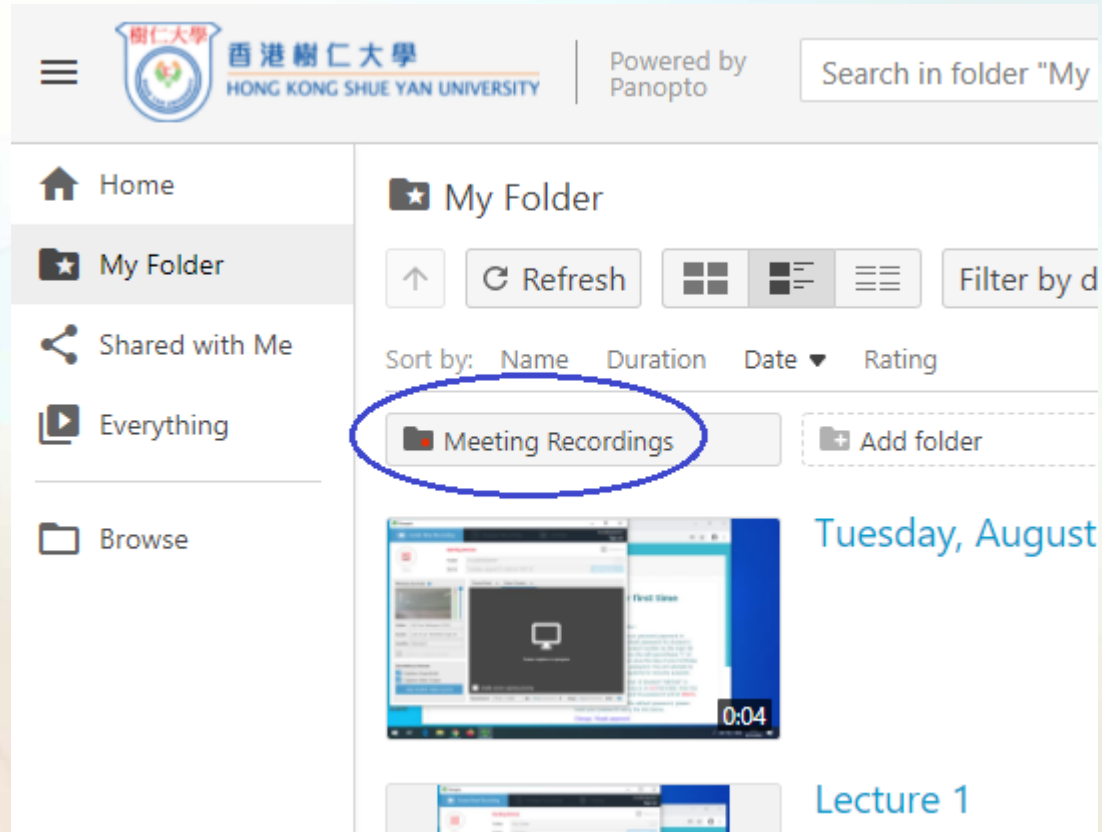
樹仁大學

香港樹仁大學
HONG KONG SHUE YAN UNIVERSITY

Powered by Panopto

Search in folder "My

Home

My Folder

Shared with Me

Everything

Browse

My Folder

Refresh

Filter by d

Sort by: Name Duration Date Rating

Meeting Recordings

Add folder

0:04

Tuesday, August

Lecture 1